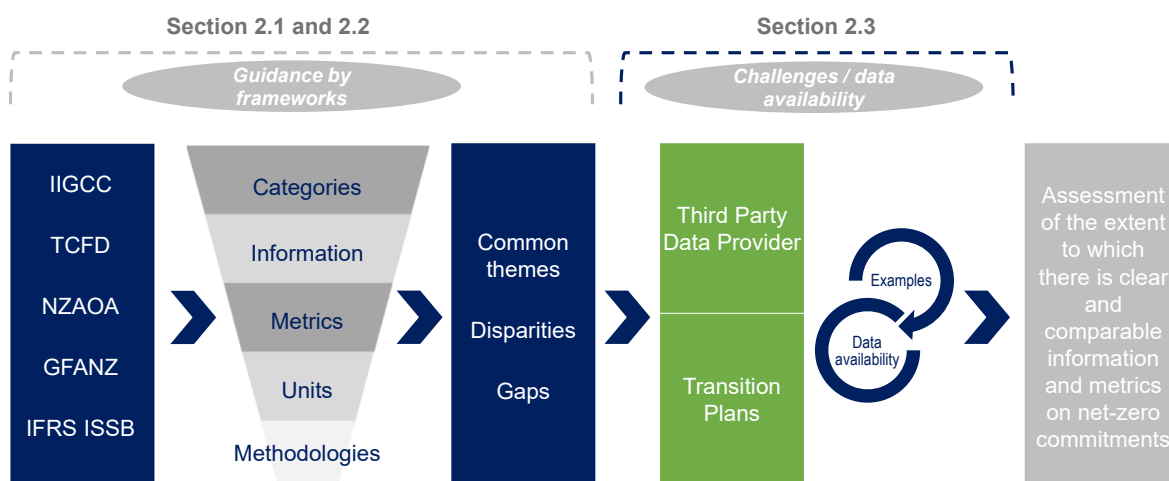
Section 2.1 and 2.2

Guidance by frameworks

Section 2.3

Challenges / data availability

IIGCC

TCFD

NZAOA

GFANZ

IFRS ISSB

Categories

Information

Metrics

Units

Methodologies

Common themes

Disparities

Gaps

Third Party Data Provider

Transition Plans

Examples

Data availability

Assessment of the extent to which there is clear and comparable information and metrics on net-zero commitments